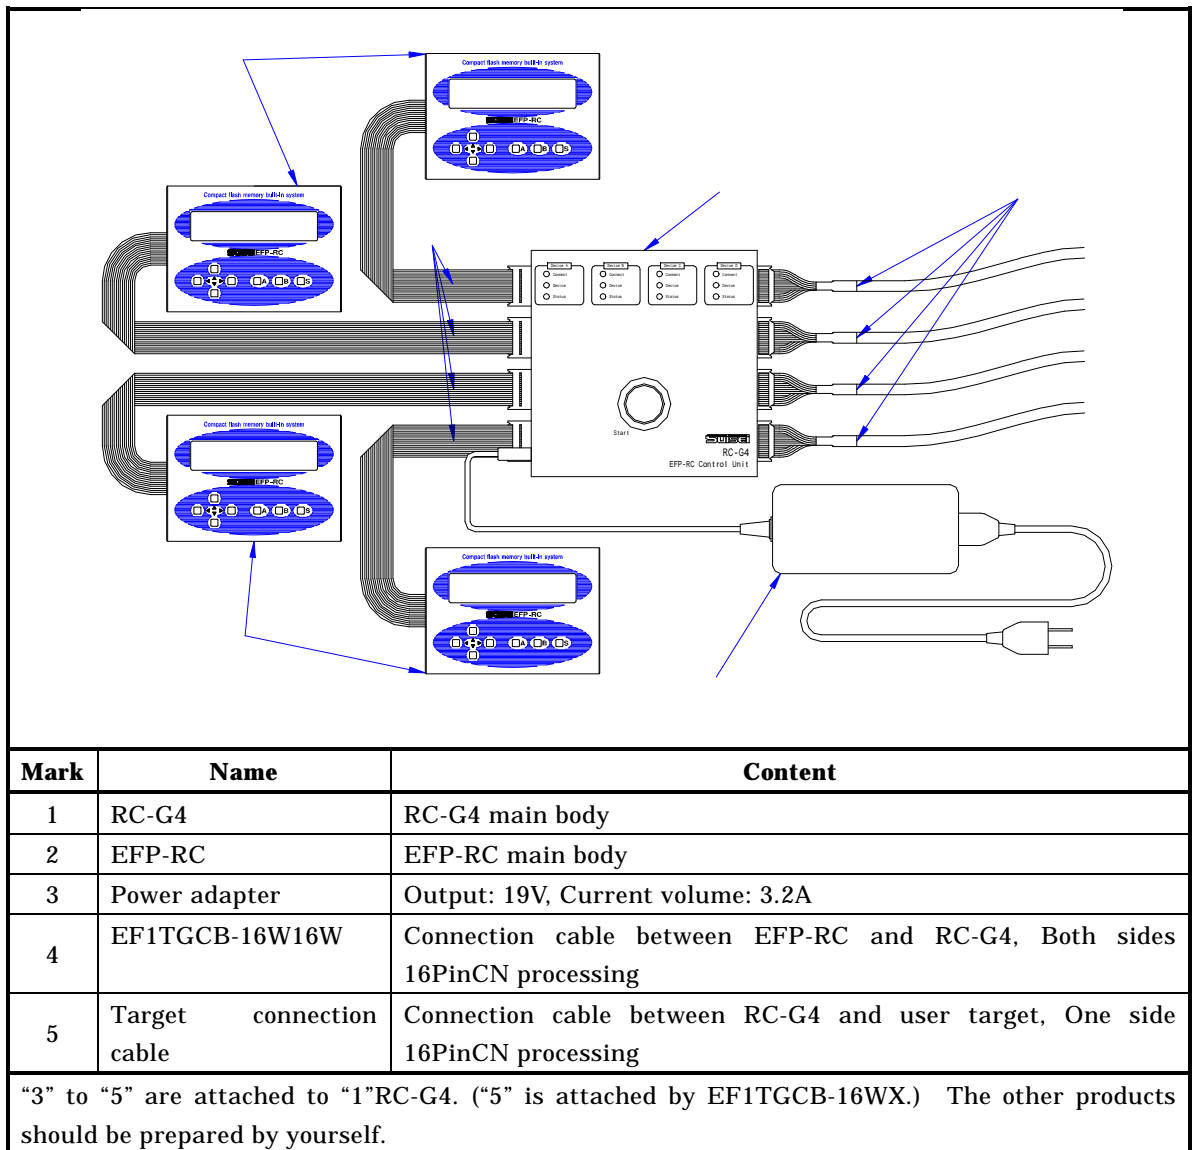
Compact flash memory built-in system

EFP-RC

A B S

Compact flash memory built-in system

EFP-RC

A B S

Device A Connect Device Status

Device B Connect Device Status

Device C Connect Device Status

Device D Connect Device Status

Start

RC-G4

EFP-RC Control Unit

Compact flash memory built-in system

EFP-RC

A B S

Compact flash memory built-in system

EFP-RC

A B S

| Mark | Name | Content |
|---|---|---|
| 1 | RC-G4 | RC-G4 main body |
| 2 | EFP-RC | EFP-RC main body |
| 3 | Power adapter | Output: 19V, Current volume: 3.2A |
| 4 | EF1TGCB-16W16W | Connection cable between EFP-RC and RC-G4, Both sides 16PinCN processing |
| 5 | Target connection cable | Connection cable between RC-G4 and user target, One side 16PinCN processing |

“3” to “5” are attached to “1”RC-G4. (“5” is attached by EF1TGCB-16WX.) The other products should be prepared by yourself.